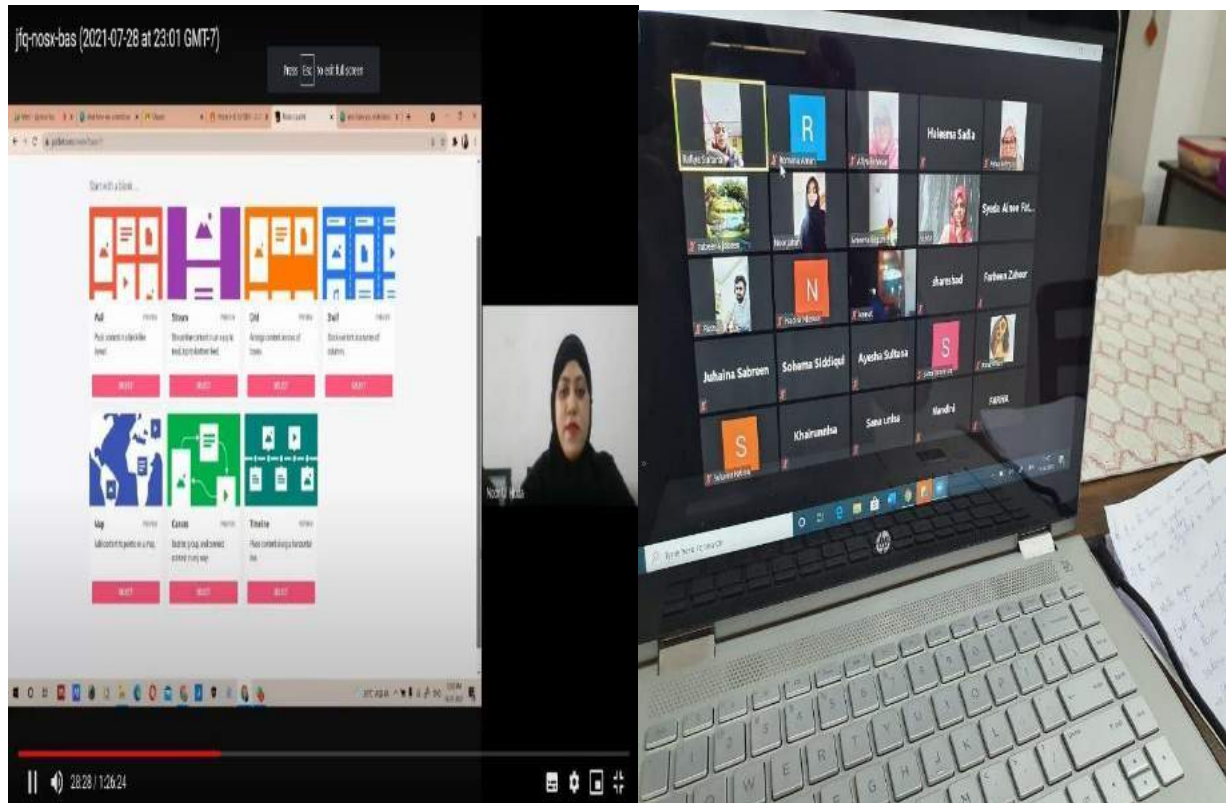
jfq-nosx-bas (2021-07-28 at 23:01 GMT-7)

Press Esc to exit full screen

Start with a blank...

Wall

Stream

Grid

Shelf

SELECT

SELECT

SELECT

SELECT

Map

Canvas

Timeline

SELECT

SELECT

SELECT

28:28 / 1:26:24

R

Haleema Sadia

Syeda Alme Fat...

N

sharis bad

Farheen Zahoor

Juhaina Sabreen

Sohema Siddiqui

Ayesha Sultana

S

Khairunnisa

Sana urba

Nandini

FARHA

S

hp